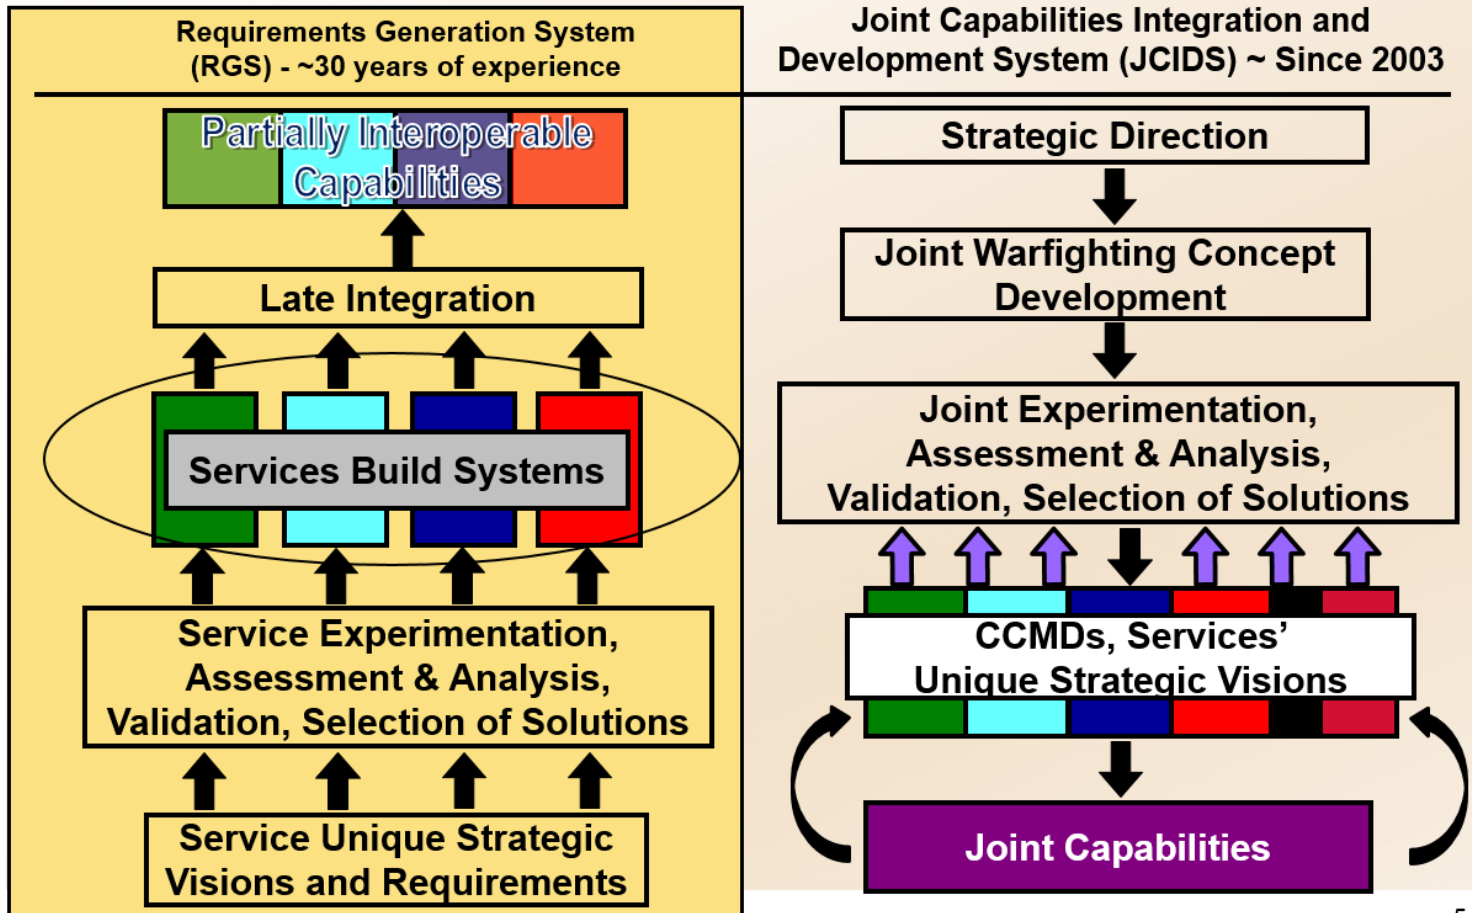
Requirements Generation System (RGS) - ~30 years of experience

Partially Interoperable Capabilities

Late Integration

Services Build Systems

Service Experimentation, Assessment & Analysis, Validation, Selection of Solutions

Service Unique Strategic Visions and Requirements

Joint Capabilities Integration and Development System (JCIDS) ~ Since 2003

Strategic Direction

Joint Warfighting Concept Development

Joint Experimentation, Assessment & Analysis, Validation, Selection of Solutions

CCMDs, Services' Unique Strategic Visions

Joint Capabilities